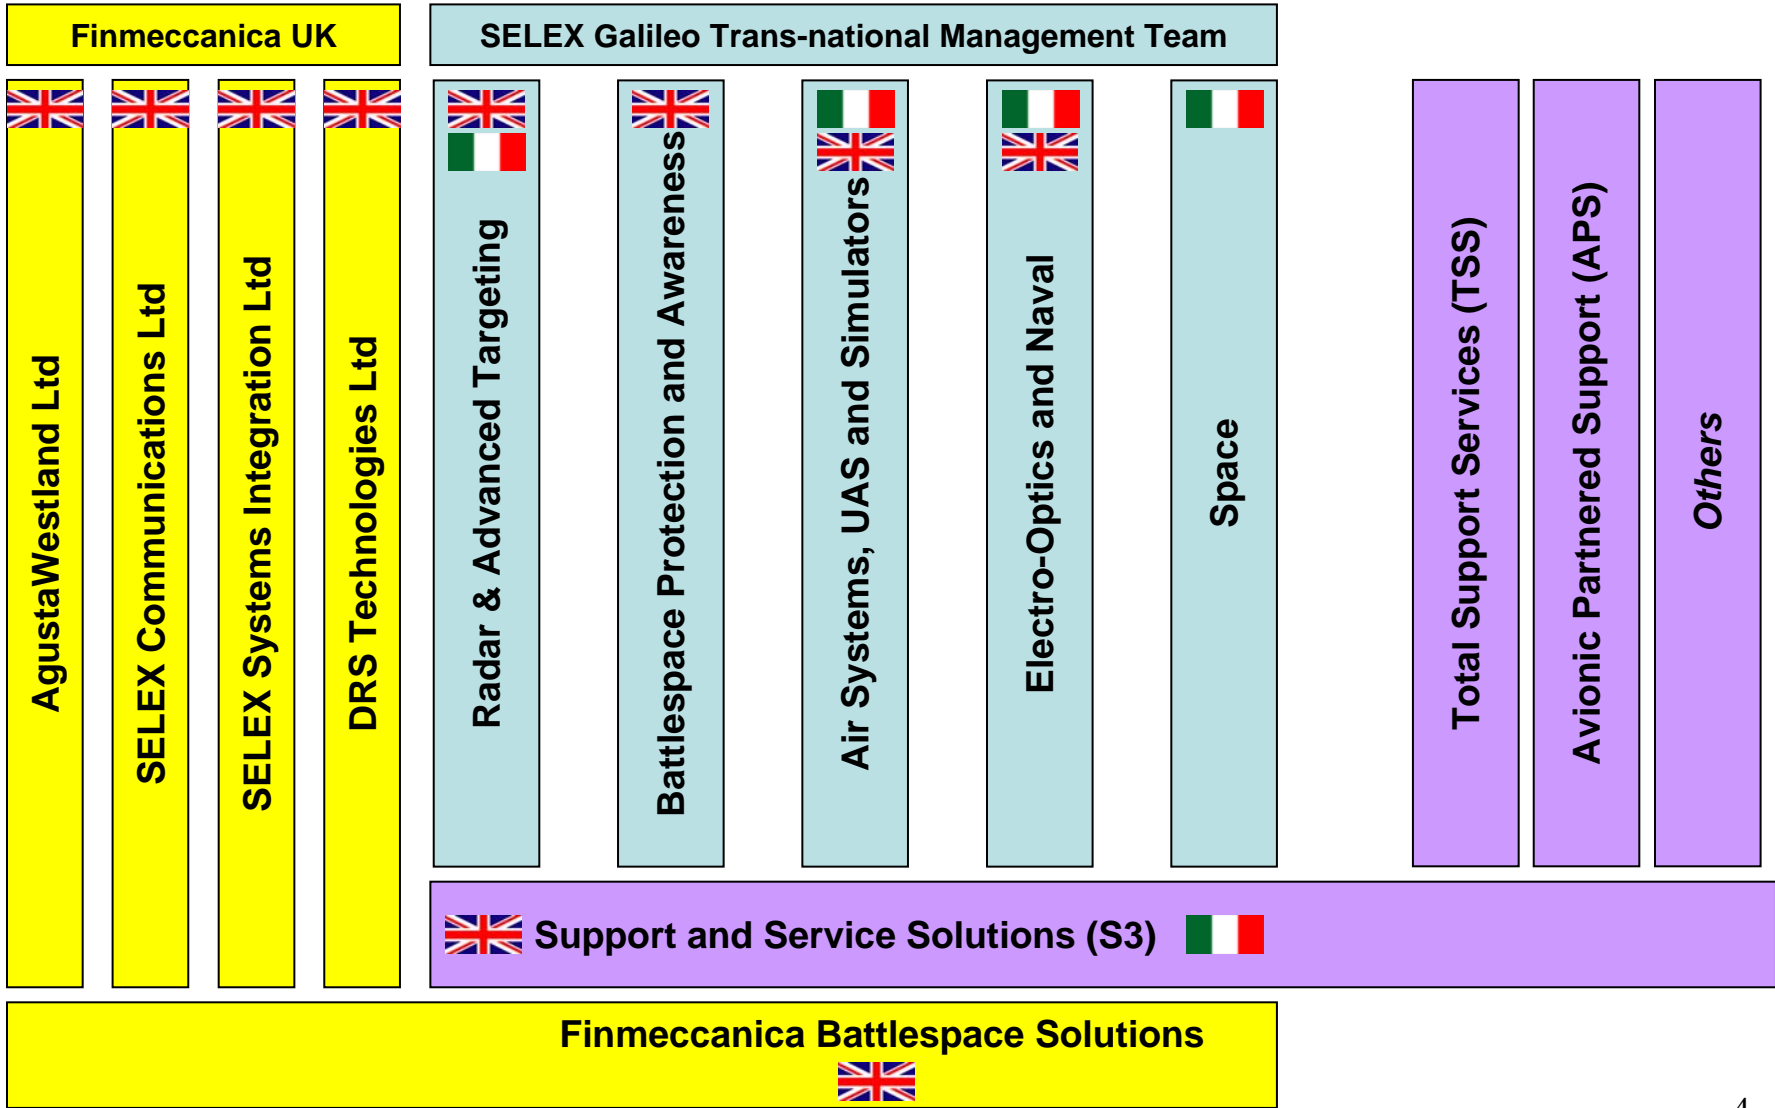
Finmeccanica UK

SELEX Galileo Trans-national Management Team

AgustaWestland Ltd

SELEX Communications Ltd

SELEX Systems Integration Ltd

DRS Technologies Ltd

Radar & Advanced Targeting

Battlespace Protection and Awareness

Air Systems, UAS and Simulators

Electro-Optics and Naval

Space

Total Support Services (TSS)

Avionic Partnered Support (APS)

Others

Support and Service Solutions (S3)

Finmeccanica Battlespace Solutions

4